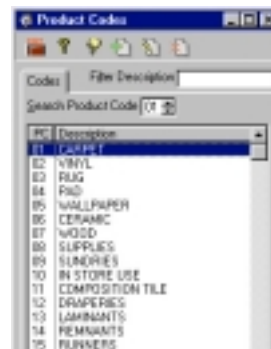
Product Codes

Codes | Filter Description

Search Product Code 01

| PC | Description |
|---|---|
| 01 | CARPET |
| 02 | VINYL |
| 03 | RUG |
| 04 | PAD |
| 05 | WALLPAPER |
| 06 | CERAMIC |
| 07 | WOOD |
| 08 | SUPPLIES |
| 09 | SUNDRIES |
| 10 | IN STORE USE |
| 11 | COMPOSITION TILE |
| 12 | DRAPERIES |
| 13 | LAMINANTS |
| 14 | REMNANTS |
| 15 | RUNNERS |